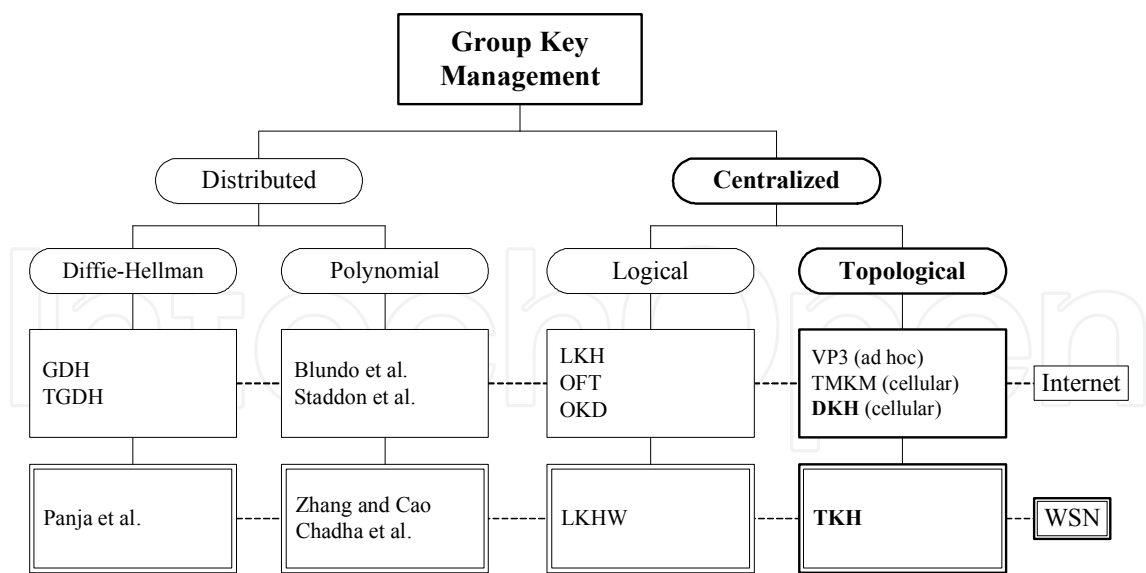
Group Key Management

Distributed

Centralized

Diffie-Hellman

Polynomial

Logical

Topological

GDH
TGDH

Blundo et al.
Staddon et al.

LKH
OFT
OKD

VP3 (ad hoc)
TMKM (cellular)
DKH (cellular)

Internet

Panja et al.

Zhang and Cao
Chadha et al.

LKHW

TKH

WSN